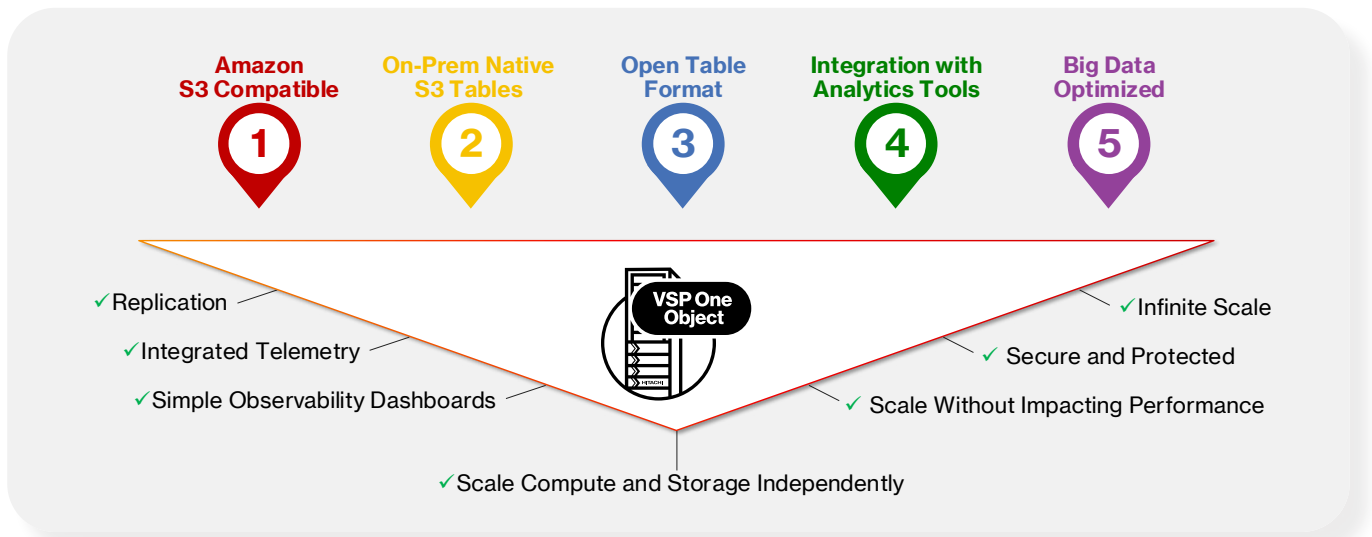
Amazon S3 Compatible
1

On-Prem Native S3 Tables
2

Open Table Format
3

Integration with Analytics Tools
4

Big Data Optimized
5

VSP One Object

HITACHI

✓Replication

✓Integrated Telemetry

✓Simple Observability Dashboards

✓Infinite Scale

✓ Secure and Protected

✓ Scale Without Impacting Performance

✓Scale Compute and Storage Independently